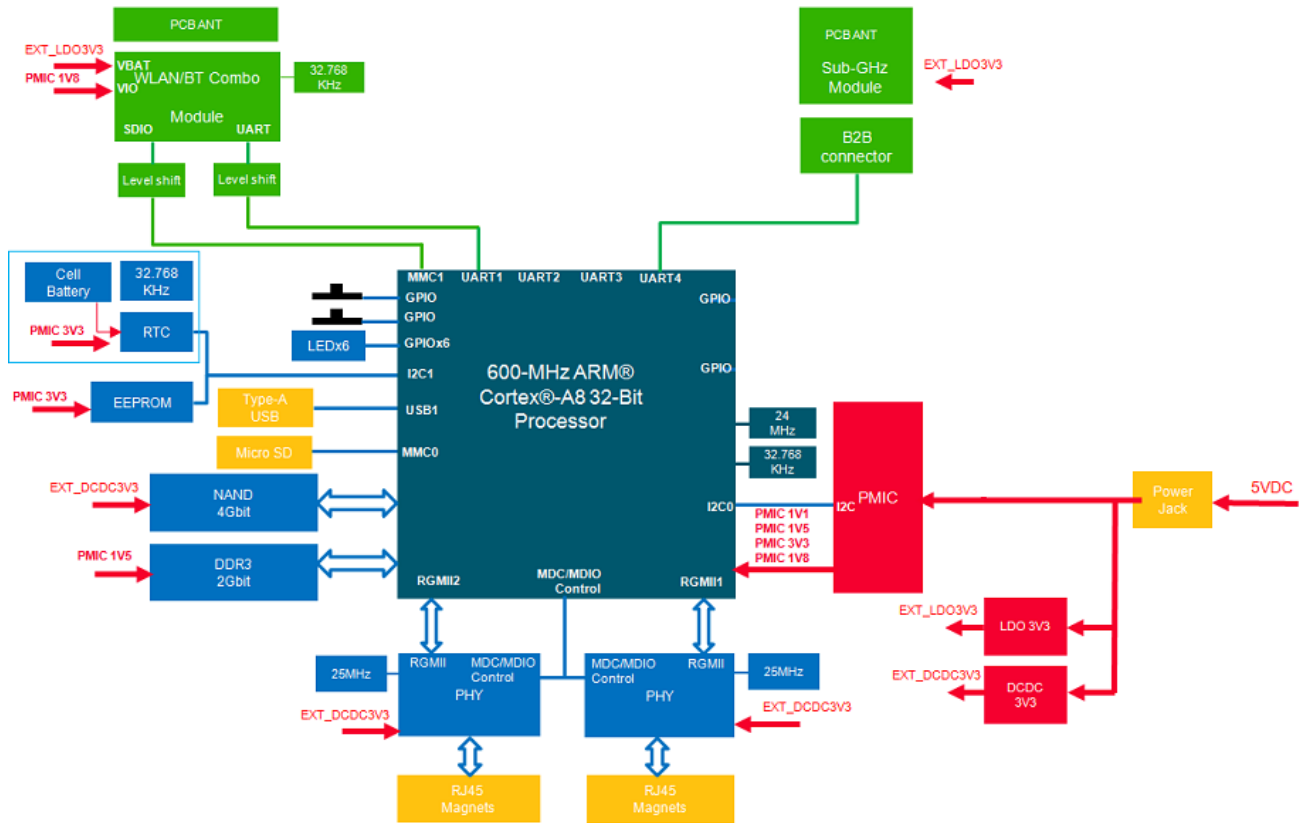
PCBANT

EXT_LDO3V3
PMIC 1V8
VBAT
VIO
WLAN/BT Combo
Module
SDIO
UART
32.768 KHz

Level shift
Level shift

PCBANT
Sub-GHz Module
EXT_LDO3V3

B2B connector

Cell Battery
32.768 KHz
PMIC 3V3
RTC

PMIC 3V3
EEPROM

LEDx6

Type-A USB

Micro SD

EXT_DCDC3V3
NAND 4Gbit

PMIC 1V5
DDR3 2Gbit

MMC1
UART1
UART2
UART3
UART4
GPIO
GPIO
GPIOx6
I2C1
USB1
MMC0
GPIO
GPIO
600-MHz ARM® Cortex®-A8 32-Bit Processor
24 MHz
32.768 KHz
I2C0
RGMII2
MDC/MDIO Control
RGMII1

PMIC 1V1
PMIC 1V5
PMIC 3V3
PMIC 1V8

I2C
PMIC

Power Jack
5VDC

EXT_LDO3V3
LDO 3V3

EXT_DCDC3V3
DCDC 3V3

25MHz
RGMII
MDC/MDIO Control
PHY
EXT_DCDC3V3

MDC/MDIO Control
RGMII
25MHz
PHY
EXT_DCDC3V3

RJ45 Magnets

RJ45 Magnets